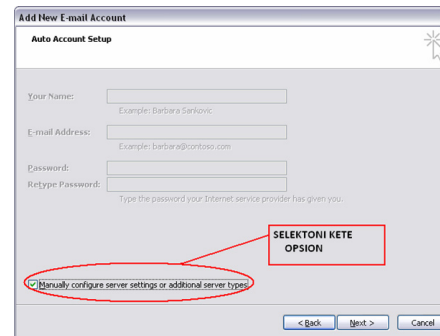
Add New E-mail Account

Auto Account Setup

Your Name:
Example: Barbara Sankovic

E-mail Address:
Example: barbara@contoso.com

Password:
Retype Password:
Type the password your Internet service provider has given you.

SELEKTONI KETE OPSION

Manually configure server settings or additional server types

< Back
Next >
Cancel